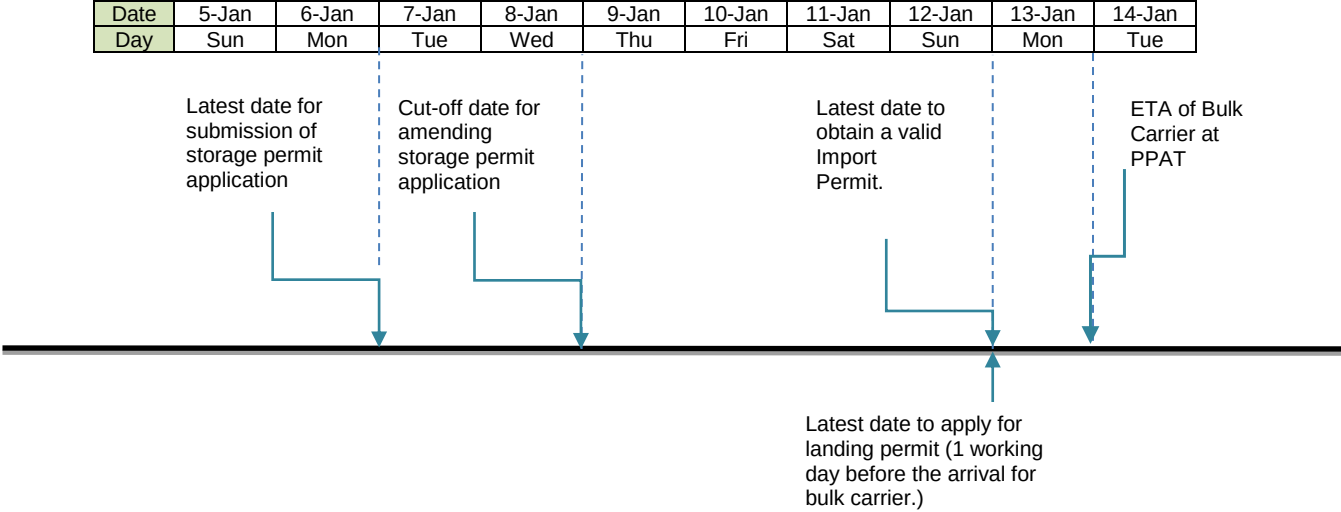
| Date | 5-Jan | 6-Jan | 7-Jan | 8-Jan | 9-Jan | 10-Jan | 11-Jan | 12-Jan | 13-Jan | 14-Jan |
|---|---|---|---|---|---|---|---|---|---|---|
| Day | Sun | Mon | Tue | Wed | Thu | Fri | Sat | Sun | Mon | Tue |

Latest date for submission of storage permit application

Cut-off date for amending storage permit application

Latest date to obtain a valid Import Permit.

ETA of Bulk Carrier at PPAT

Latest date to apply for landing permit (1 working day before the arrival for bulk carrier.)